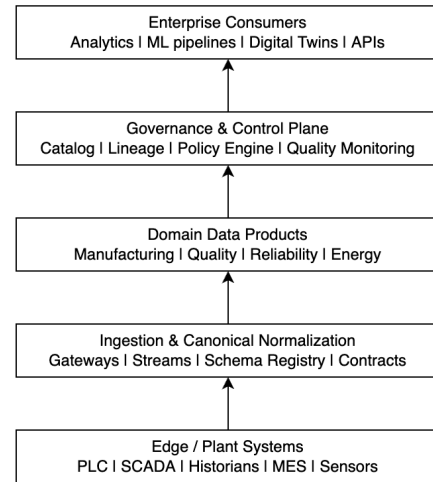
Enterprise Consumers
Analytics | ML pipelines | Digital Twins | APIs

Governance & Control Plane
Catalog | Lineage | Policy Engine | Quality Monitoring

Domain Data Products
Manufacturing | Quality | Reliability | Energy

Ingestion & Canonical Normalization
Gateways | Streams | Schema Registry | Contracts

Edge / Plant Systems
PLC | SCADA | Historians | MES | Sensors